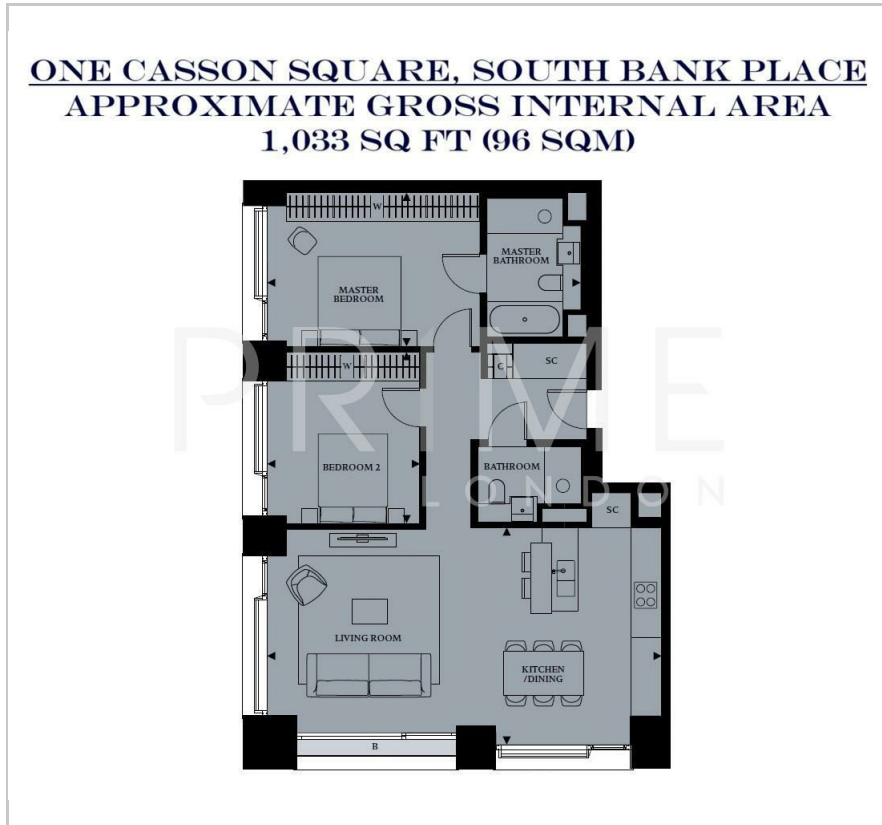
ONE CASSON SQUARE, SOUTH BANK PLACE
APPROXIMATE GROSS INTERNAL AREA
1,033 SQ FT (96 SQM)

W

MASTER BATHROOM

MASTER BEDROOM

W

C

SC

PRIME
LONDON

BATHROOM

BEDROOM 2

SC

LIVING ROOM

KITCHEN /DINING

B